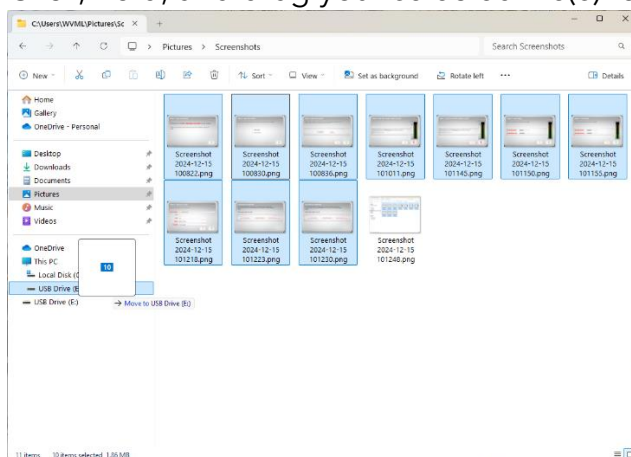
C:\Users\WVML\Pictures\Sc ×  +

Pictures > Screenshots

Search Screenshots

New  Sort  View  Set as background  Rotate left  ...  Details

Home
Gallery
OneDrive - Personal

Desktop
Downloads
Documents
Pictures
Music
Videos

OneDrive
This PC
Local Disk (C
USB Drive (E
USB Drive (E:)

10

→ Move to USB Drive (E:)

Screenshot 2024-12-15 100822.png
Screenshot 2024-12-15 100830.png
Screenshot 2024-12-15 100836.png
Screenshot 2024-12-15 101011.png
Screenshot 2024-12-15 101145.png
Screenshot 2024-12-15 101150.png
Screenshot 2024-12-15 101155.png
Screenshot 2024-12-15 101218.png
Screenshot 2024-12-15 101223.png
Screenshot 2024-12-15 101230.png
Screenshot 2024-12-15 101248.png

11 items  10 items selected  1.86 MB